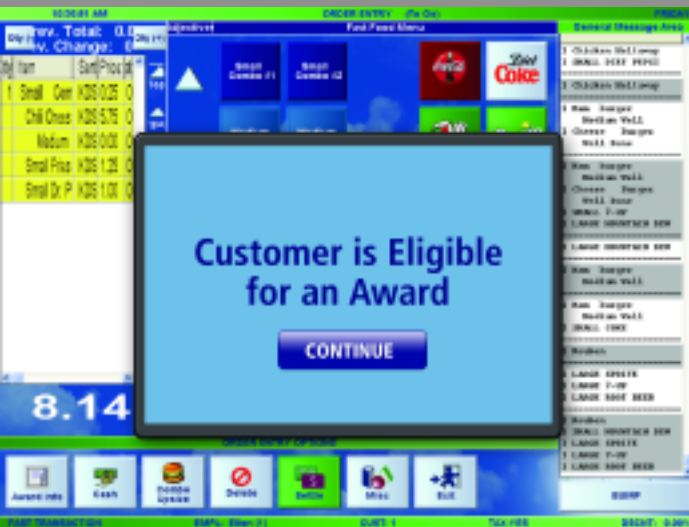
10:00:01 AM ORDER ENTRY (To Go)

Prev. Total: 0.
v. Change: 0

| Qty | Item | Sent | Price |
|---|---|---|---|
| 1 | Small Com | KDS | 0.25 |
| | Chili Chees | KDS | 5.75 |
| | Medium | KDS | 0.00 |
| | Small Frius | KDS | 1.25 |
| | Small Dr. P | KDS | 1.00 |

8.14

Fast Food Menu

Small Combo #1

Small Combo #2

Diet Coke

General Message Area

1 Chicken Hellway
1 SMALL DIET PEPSI

1 Chicken Hellway

1 Ham. Burger
Medium Well
1 Cheese Burger
Well Done

Customer is Eligible for an Award

CONTINUE

ORDER ENTRY OPTIONS

Award Info

Cash

Combo System

Delete

Settle

Misc

Exit

BUMP

FAST TRANSACTION

CUST: 1

TAX-FREE